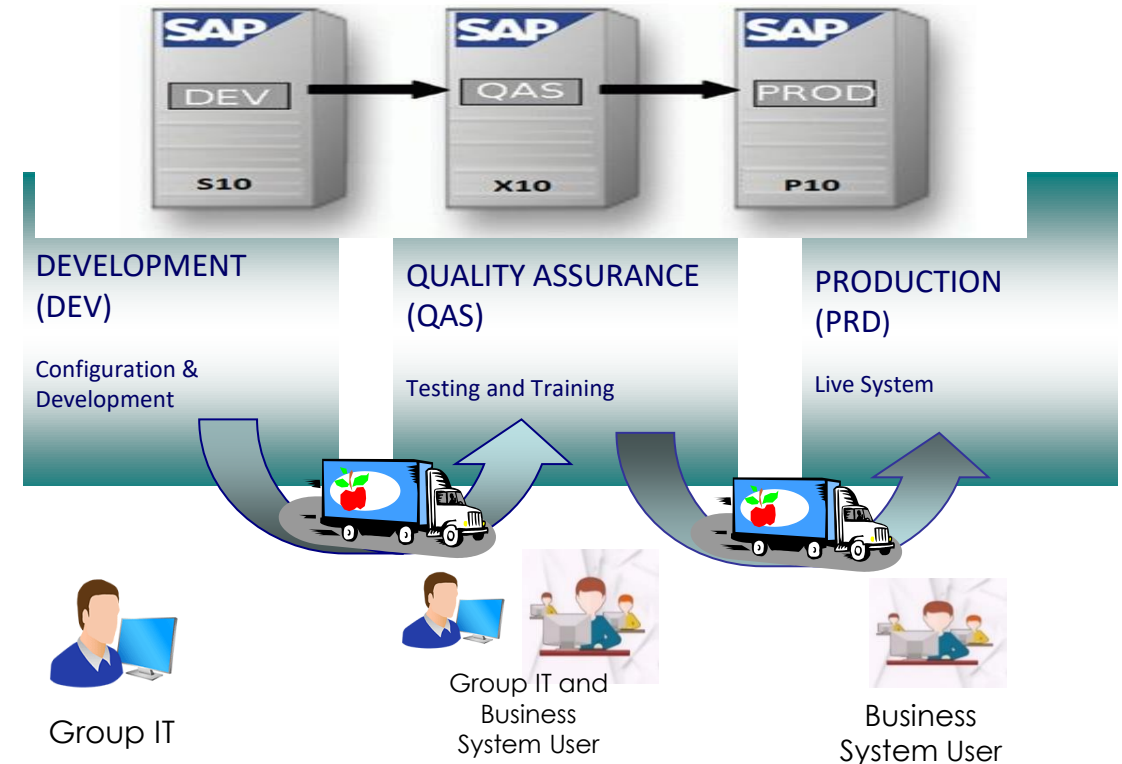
SAP
DEV
S10

SAP
QAS
X10

SAP
PROD
P10

DEVELOPMENT (DEV)

Configuration & Development

QUALITY ASSURANCE (QAS)

Testing and Training

PRODUCTION (PRD)

Live System

Group IT

Group IT and Business System User

Business System User